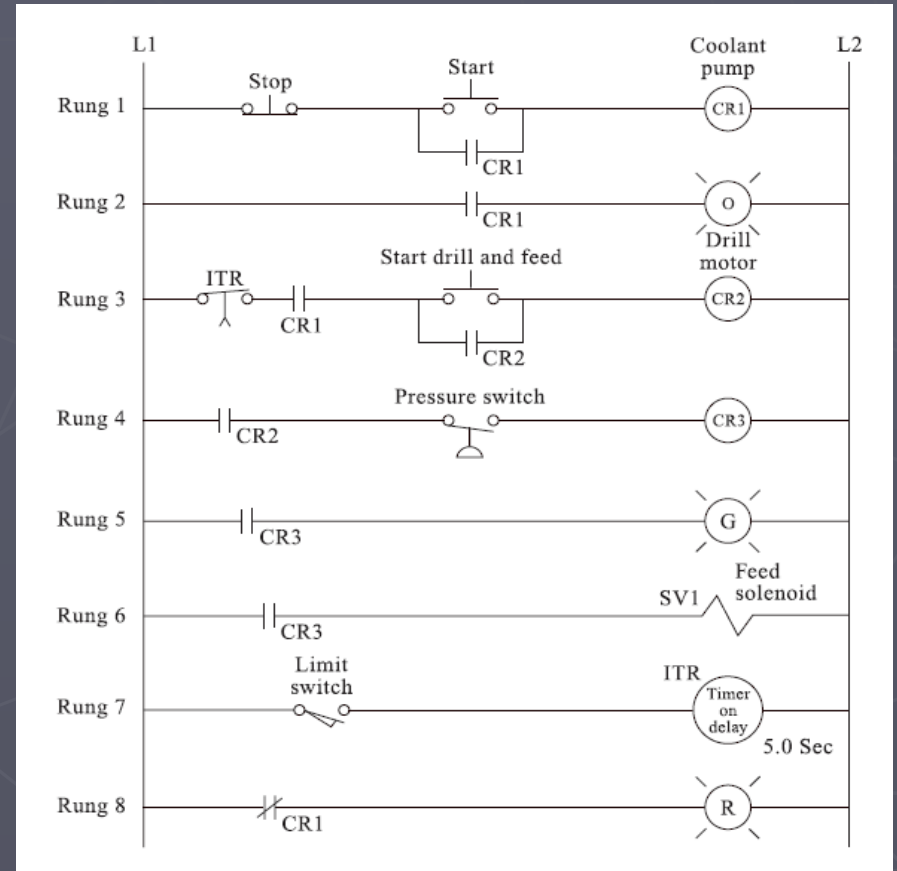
L1

L2

Rung 1

Stop

Start

Coolant pump

CR1

CR1

Rung 2

CR1

O

Drill motor

Rung 3

ITR

CR1

Start drill and feed

CR2

CR2

Rung 4

CR2

Pressure switch

CR3

Rung 5

CR3

G

Rung 6

CR3

SV1

Feed solenoid

Rung 7

Limit switch

ITR

Timer on delay

5.0 Sec

Rung 8

CR1

R